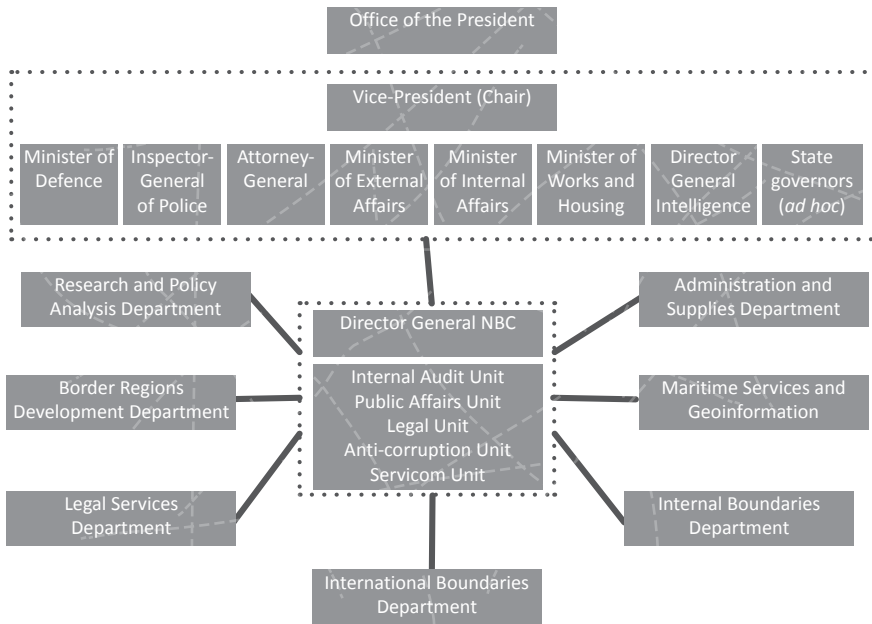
Office of the President

Vice-President (Chair)

Minister of Defence

Inspector-General of Police

Attorney-General

Minister of External Affairs

Minister of Internal Affairs

Minister of Works and Housing

Director General Intelligence

State governors (*ad hoc*)

Research and Policy Analysis Department

Administration and Supplies Department

Director General NBC

Internal Audit Unit
Public Affairs Unit
Legal Unit
Anti-corruption Unit
Servicom Unit

Border Regions Development Department

Maritime Services and Geoinformation

Legal Services Department

Internal Boundaries Department

International Boundaries Department